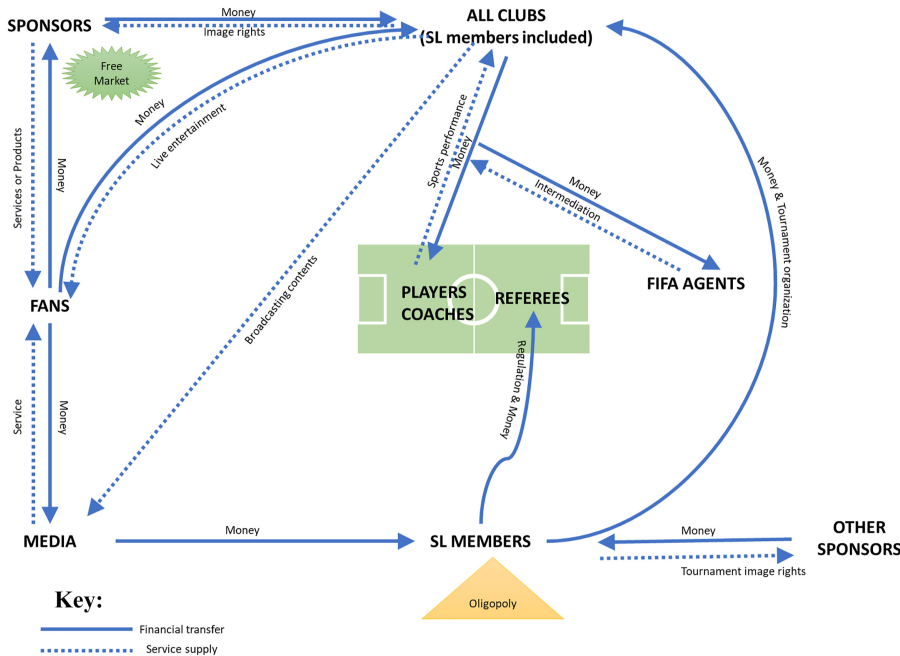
SPONSORS

Money

Image rights

ALL CLUBS
(SL members included)

Free Market

Services or Products

Money

Money

Live entertainment

Sports performance

Money

Money

Intermediation

Money & Tournament organization

Broadcasting contents

PLAYERS
COACHES

REFEREES

FIFA AGENTS

FANS

Service

Money

Regulation & Money

MEDIA

Money

SL MEMBERS

Money

OTHER SPONSORS

Tournament image rights

Oligopoly

Key:

Financial transfer

Service supply